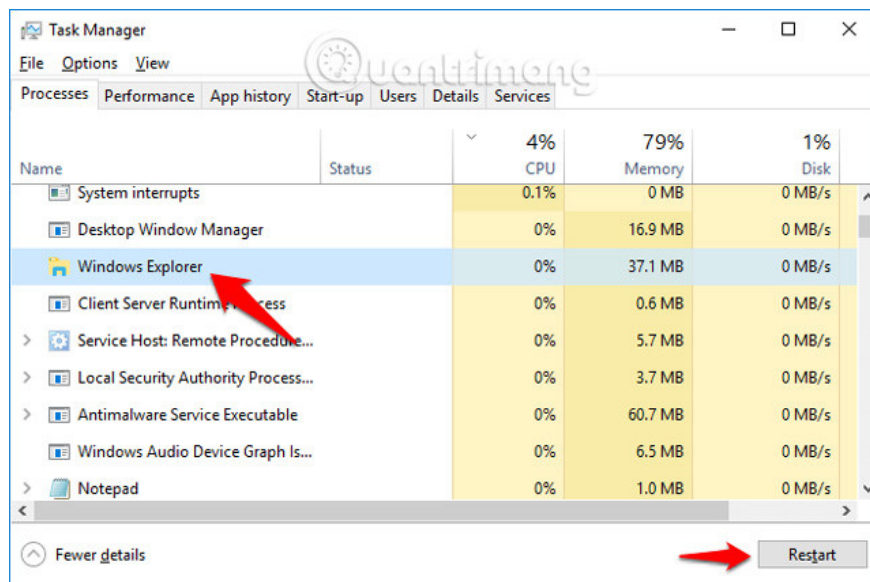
Task Manager

File Options View

Processes | Performance | App history | Start-up | Users | Details | Services

| Name | Status | 4% CPU | 79% Memory | 1% Disk |
|---|---|---|---|---|
| System interrupts | | 0.1% | 0 MB | 0 MB/s |
| Desktop Window Manager | | 0% | 16.9 MB | 0 MB/s |
| Windows Explorer | | 0% | 37.1 MB | 0 MB/s |
| Client Server Runtime Process | | 0% | 0.6 MB | 0 MB/s |
| Service Host: Remote Procedure... | | 0% | 5.7 MB | 0 MB/s |
| Local Security Authority Process... | | 0% | 3.7 MB | 0 MB/s |
| Antimalware Service Executable | | 0% | 60.7 MB | 0 MB/s |
| Windows Audio Device Graph Is... | | 0% | 6.5 MB | 0 MB/s |
| Notepad | | 0% | 1.0 MB | 0 MB/s |

Fewer details

Restart

Quantrimang